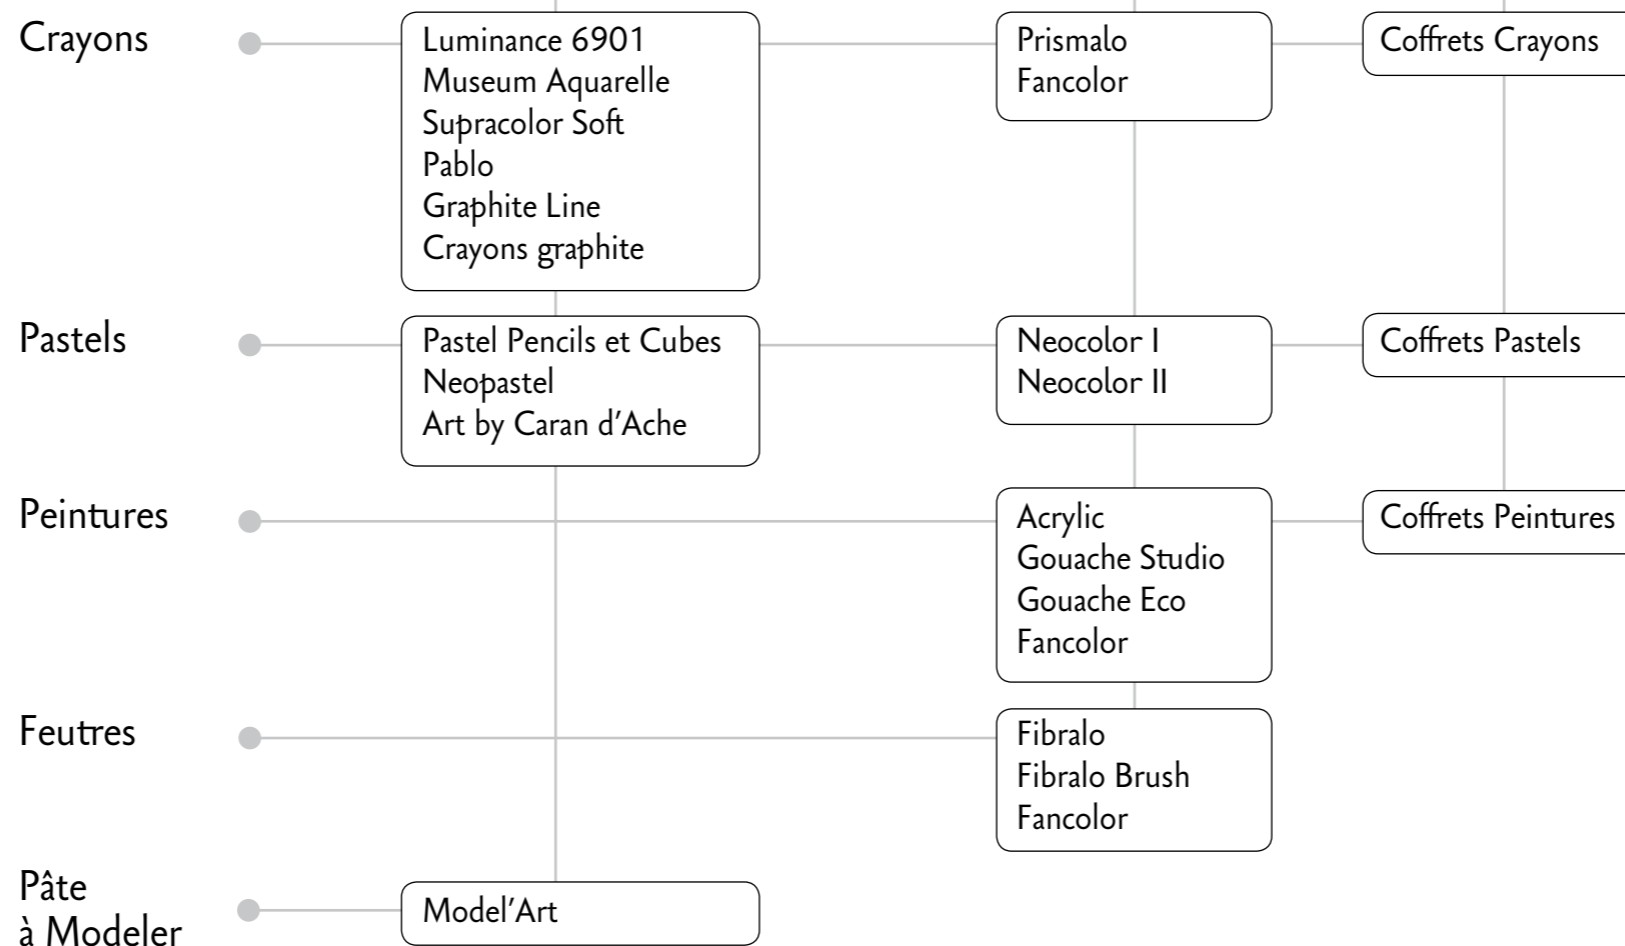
Crayons

Luminance 6901
Museum Aquarelle
Supracolor Soft
Pablo
Graphite Line
Crayons graphite

Prismalo
Fancolor

Coffrets Crayons

Pastels

Pastel Pencils et Cubes
Neopastel
Art by Caran d'Ache

Neocolor I
Neocolor II

Coffrets Pastels

Peintures

Acrylic
Gouache Studio
Gouache Eco
Fancolor

Coffrets Peintures

Feutres

Fibralo
Fibralo Brush
Fancolor

Pâte
à Modeler

Model'Art